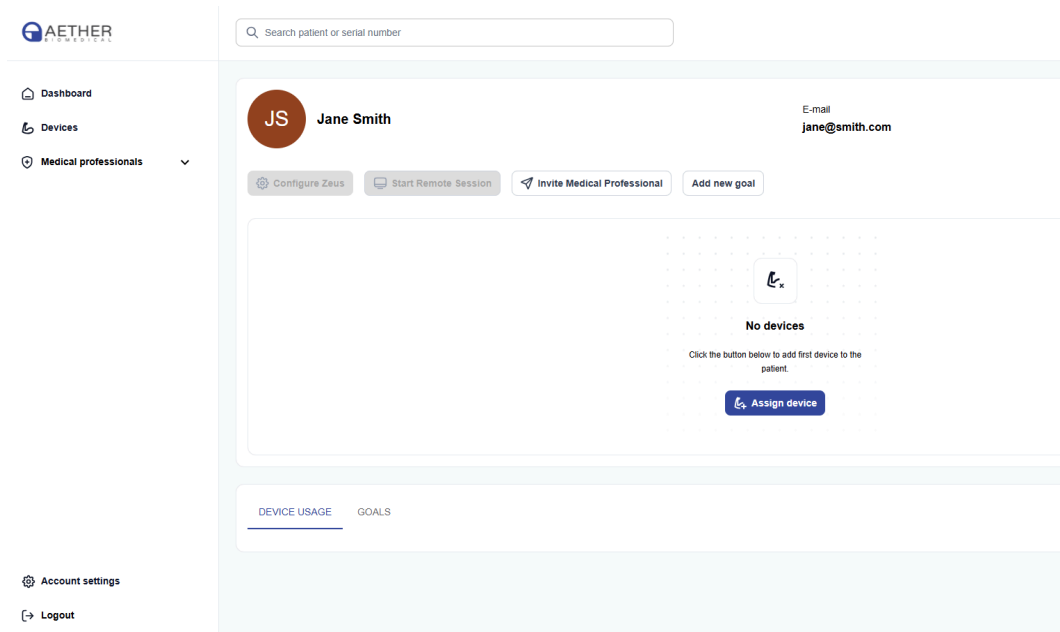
AETHER
BIOMEDICAL

Search patient or serial number

Dashboard
Devices
Medical professionals

JS Jane Smith

E-mail
jane@smith.com

Configure Zeus
Start Remote Session
Invite Medical Professional
Add new goal

No devices
Click the button below to add first device to the patient.
Assign device

DEVICE USAGE
GOALS

Account settings
Logout